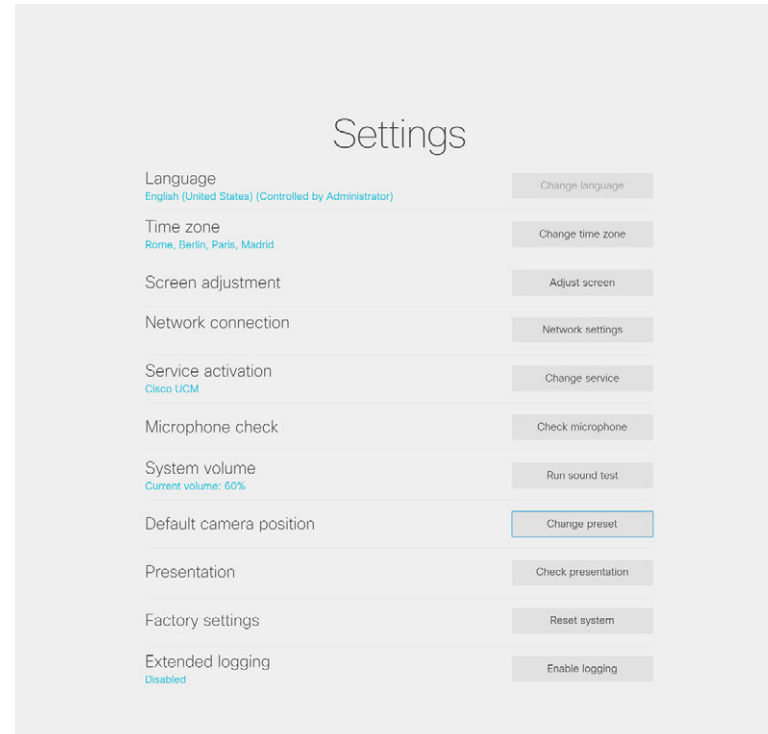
Settings

Language
English (United States) (Controlled by Administrator)
Change language

Time zone
Rome, Berlin, Paris, Madrid
Change time zone

Screen adjustment
Adjust screen

Network connection
Network settings

Service activation
Cisco UCM
Change service

Microphone check
Check microphone

System volume
Current volume: 60%
Run sound test

Default camera position
Change preset

Presentation
Check presentation

Factory settings
Reset system

Extended logging
Disabled
Enable logging